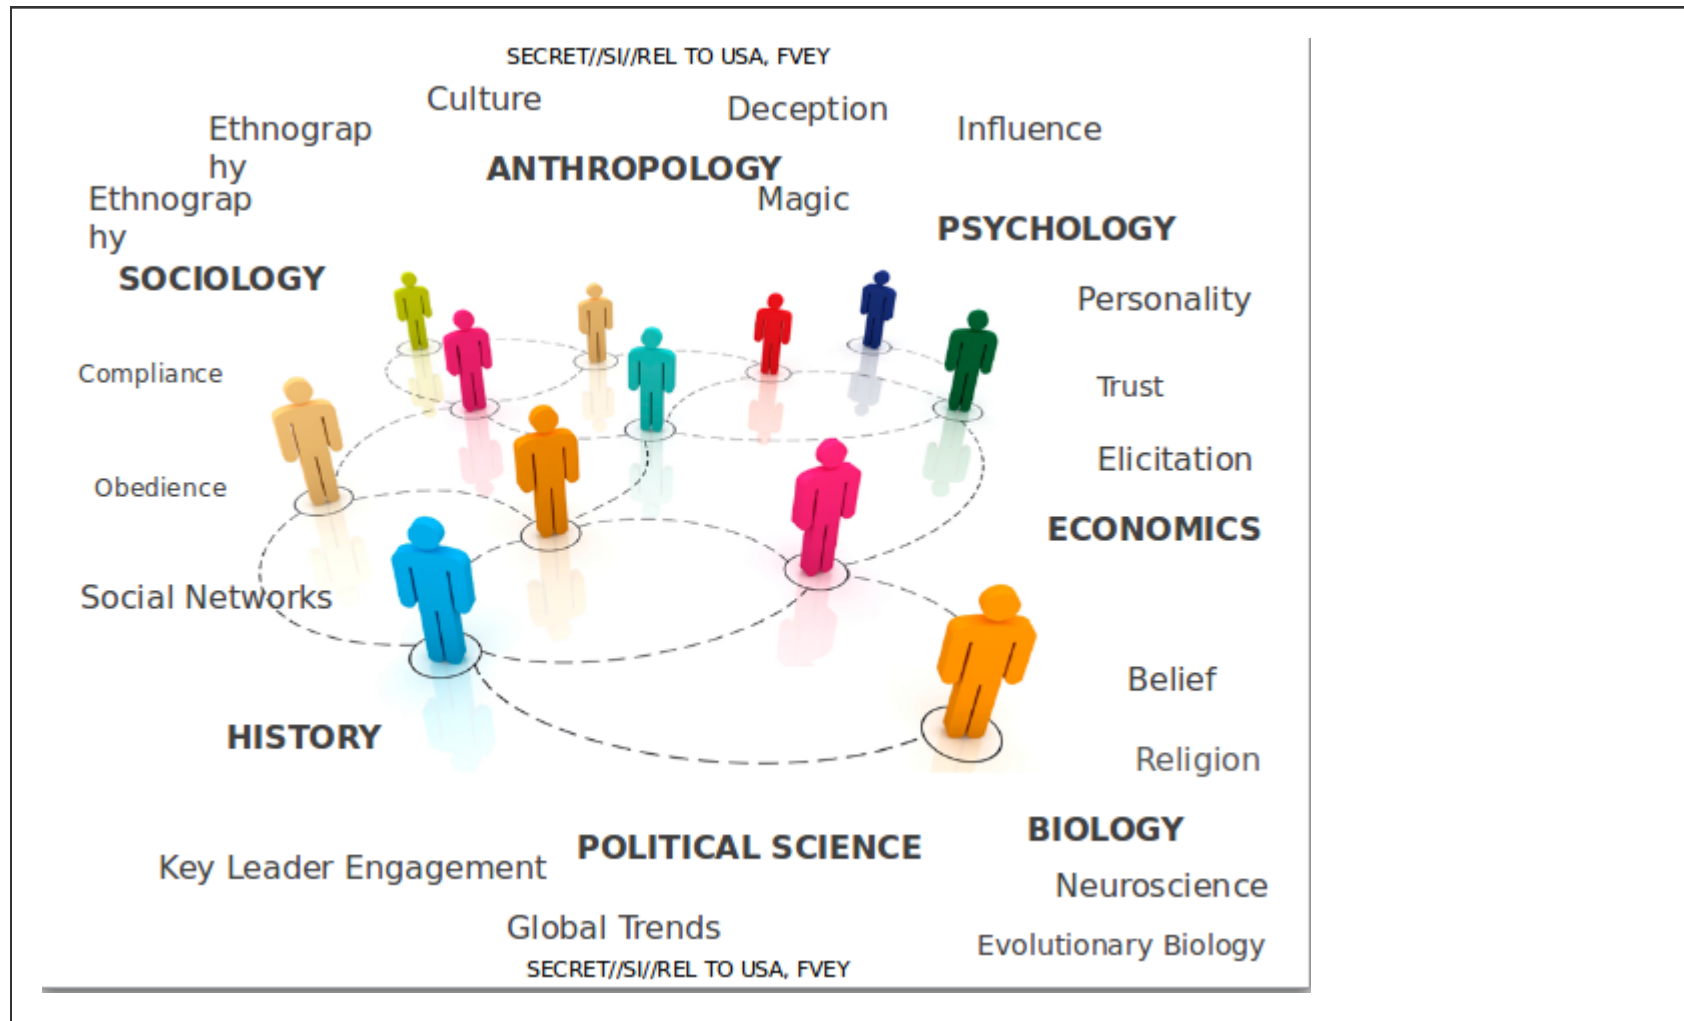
SECRET//SI//REL TO USA, FVEY

Culture

Deception

Influence

Ethnography

ANTHROPOLOGY

Magic

Ethnography

PSYCHOLOGY

SOCIOLOGY

Personality

Compliance

Trust

Elicitation

Obedience

ECONOMICS

Social Networks

Belief

HISTORY

Religion

BIOLOGY

Key Leader Engagement

POLITICAL SCIENCE

Neuroscience

Global Trends

Evolutionary Biology

SECRET//SI//REL TO USA, FVEY